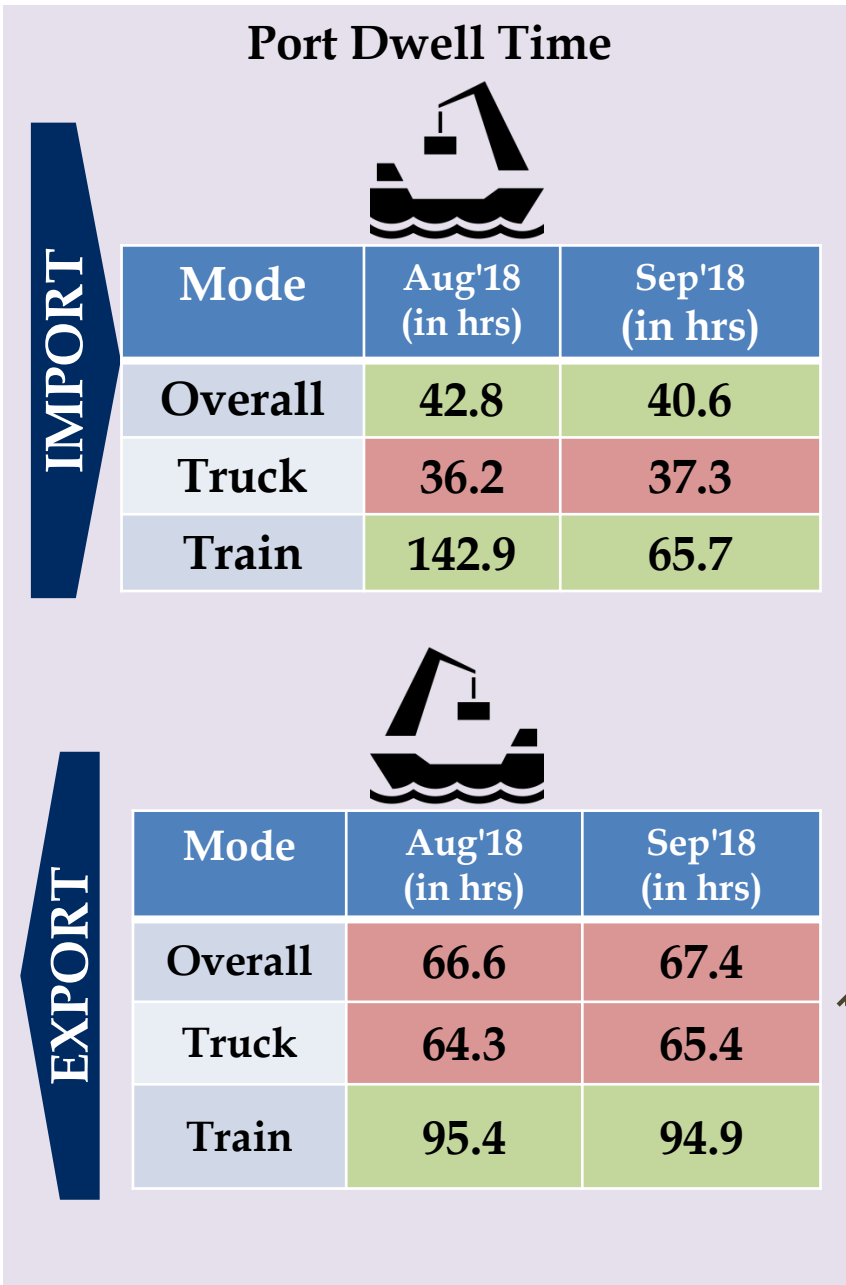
Port Dwell Time

IMPORT

| Mode | Aug'18 (in hrs) | Sep'18 (in hrs) |
|---|---|---|
| Overall | 42.8 | 40.6 |
| Truck | 36.2 | 37.3 |
| Train | 142.9 | 65.7 |

EXPORT

| Mode | Aug'18 (in hrs) | Sep'18 (in hrs) |
|---|---|---|
| Overall | 66.6 | 67.4 |
| Truck | 64.3 | 65.4 |
| Train | 95.4 | 94.9 |